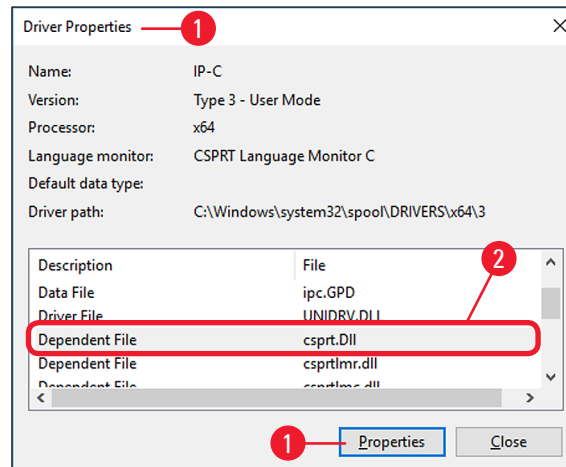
Driver Properties 1

Name: IP-C
Version: Type 3 - User Mode
Processor: x64
Language monitor: CSPRT Language Monitor C
Default data type:
Driver path: C:\Windows\system32\spool\DRIVERS\x64\3

2

| Description | File |
|---|---|
| Data File | ipc.GPD |
| Driver File | UNIDRV.DLL |
| Dependent File | csprt.Dll |
| Dependent File | csprtlmr.dll |
| Dependent File | csprtlmc.dll |

1 Properties Close